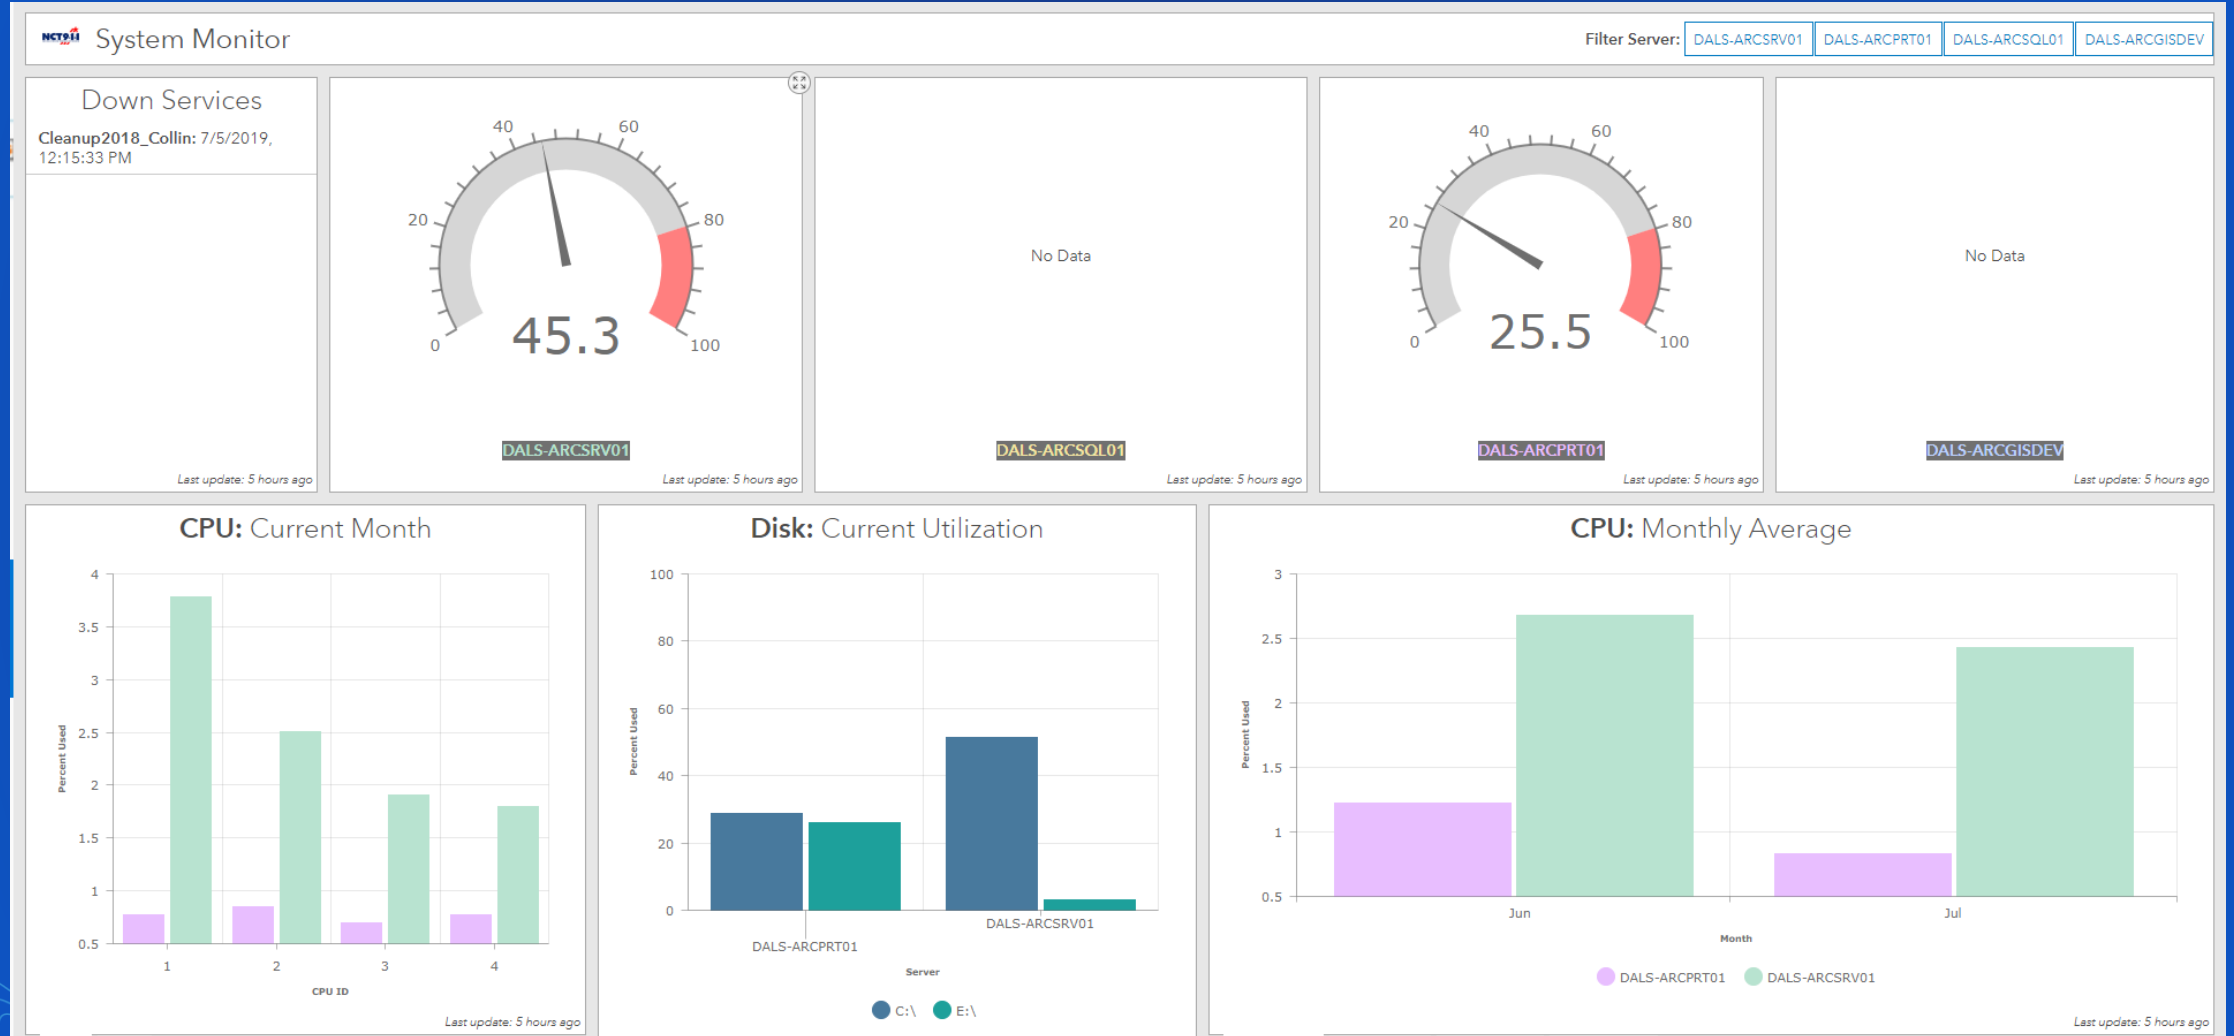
NCTGIS System Monitor

Filter Server: DALS-ARCSRV01 DALS-ARCPRT01 DALS-ARCSQL01 DALS-ARCGISDEV

Down Services

Cleanup2018_Collin: 7/5/2019, 12:15:33 PM

Last update: 5 hours ago

0 20 40 60 80 100

45.3

DALS-ARCSRV01

Last update: 5 hours ago

No Data

DALS-ARCSQL01

Last update: 5 hours ago

0 20 40 60 80 100

25.5

DALS-ARCPRT01

Last update: 5 hours ago

No Data

DALS-ARCGISDEV

Last update: 5 hours ago

CPU: Current Month

Percent Used

4 3.5 3 2.5 2 1.5 1 0.5

1 2 3 4

CPU ID

Last update: 5 hours ago

Disk: Current Utilization

Percent Used

100 80 60 40 20 0

DALS-ARCPRT01 DALS-ARCSRV01

Server

C:\ E:\

CPU: Monthly Average

Percent Used

3 2.5 2 1.5 1 0.5

Jun Jul

Month

DALS-ARCPRT01 DALS-ARCSRV01

Last update: 5 hours ago